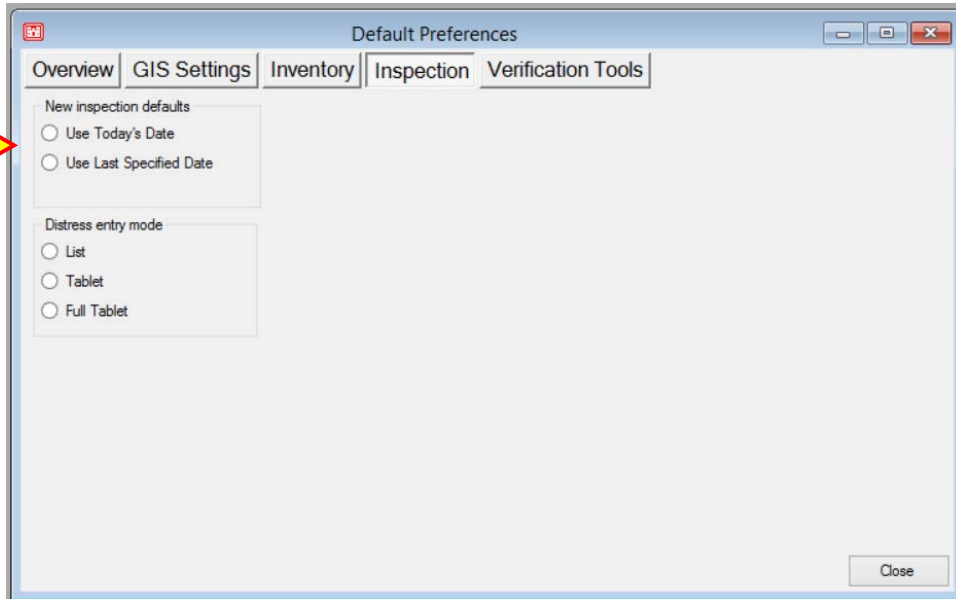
Default Preferences

Overview | GIS Settings | Inventory | Inspection | Verification Tools

New inspection defaults
Use Today's Date
Use Last Specified Date

Distress entry mode
List
Tablet
Full Tablet

Close